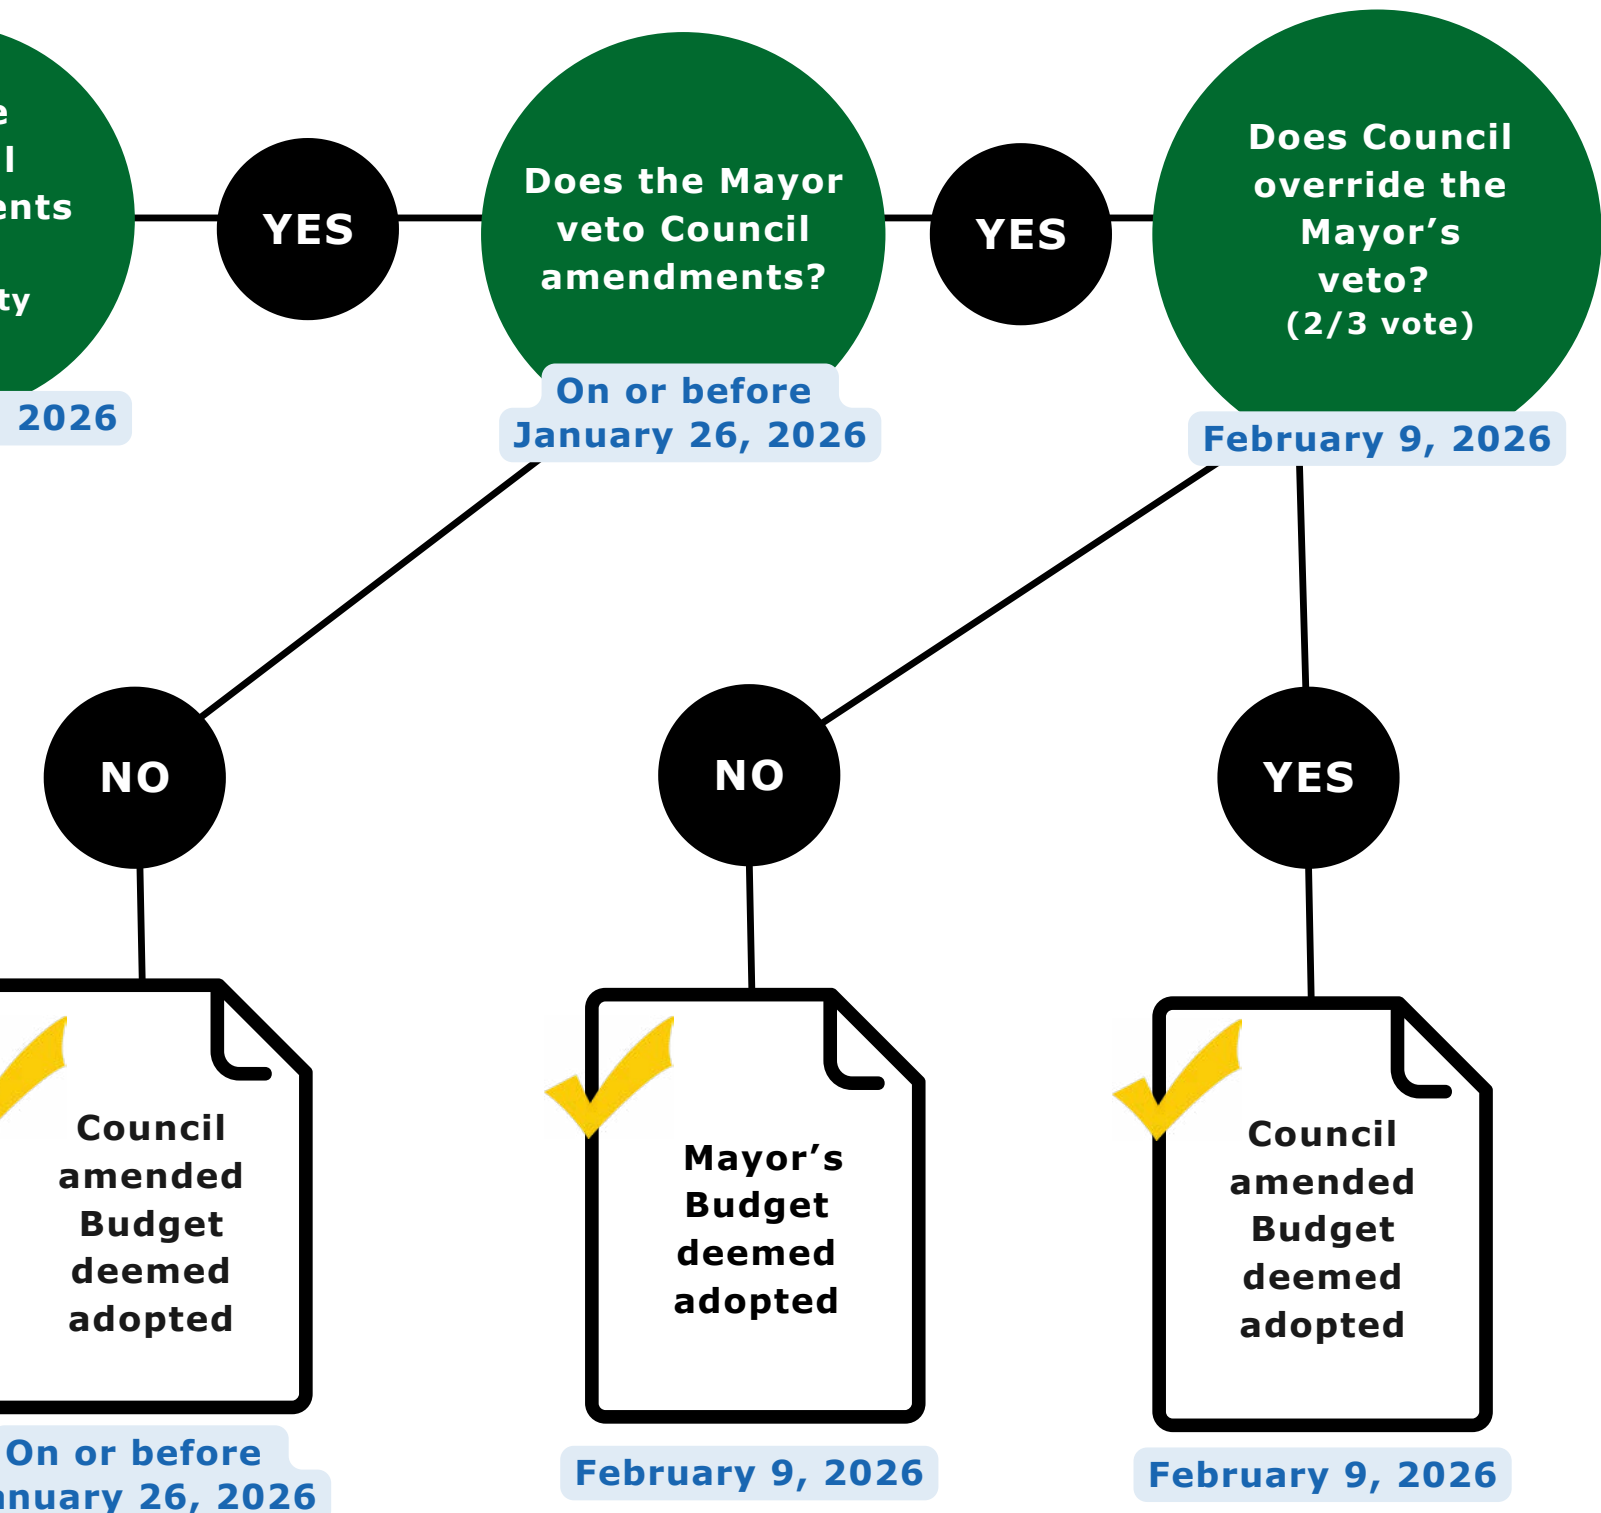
e
l
ents
ty
2026

YES

Does the Mayor veto Council amendments?

On or before
January 26, 2026

YES

Does Council override the Mayor's veto? (2/3 vote)

February 9, 2026

NO

NO

YES

Council amended Budget deemed adopted

On or before
nuary 26, 2026

Mayor's Budget deemed adopted

February 9, 2026

Council amended Budget deemed adopted

February 9, 2026